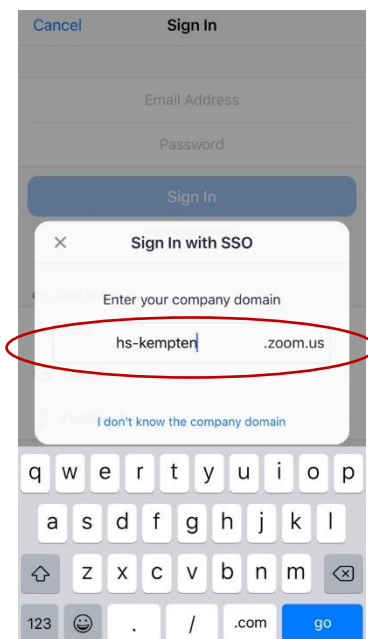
Cancel Sign In

Email Address

Password

Sign In

× Sign In with SSO

Enter your company domain

hs-kempten .zoom.us

I don't know the company domain

q w e r t y u i o p
a s d f g h j k l
z x c v b n m
123 . / .com go